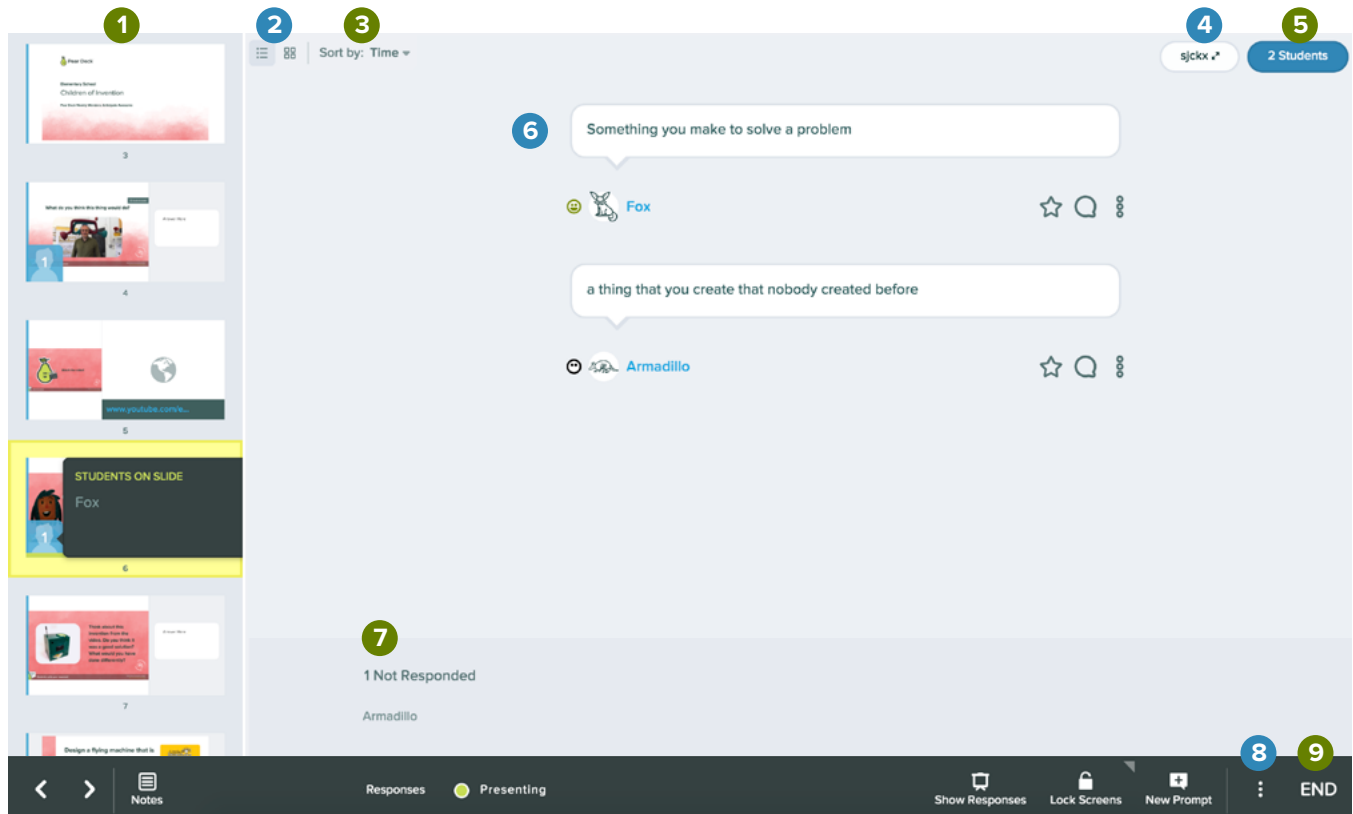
1

Pear Deck
Elementary School
Children of Invention

3

What do you think this thing would do?

Answer Here

1

4

www.youtube.com/e...

5

STUDENTS ON SLIDE
Fox

1

6

Think about this invention from the video. Do you think it was a good solution? What would you have done differently?

Answer Here

7

Design a flying machine that is

2 3 Sort by: Time

4 sjckx

5 2 Students

6 Something you make to solve a problem

Fox

a thing that you create that nobody created before

Armadillo

7

1 Not Responded

Armadillo

Notes

Responses Presenting

Show Responses Lock Screens New Prompt

8 9 END